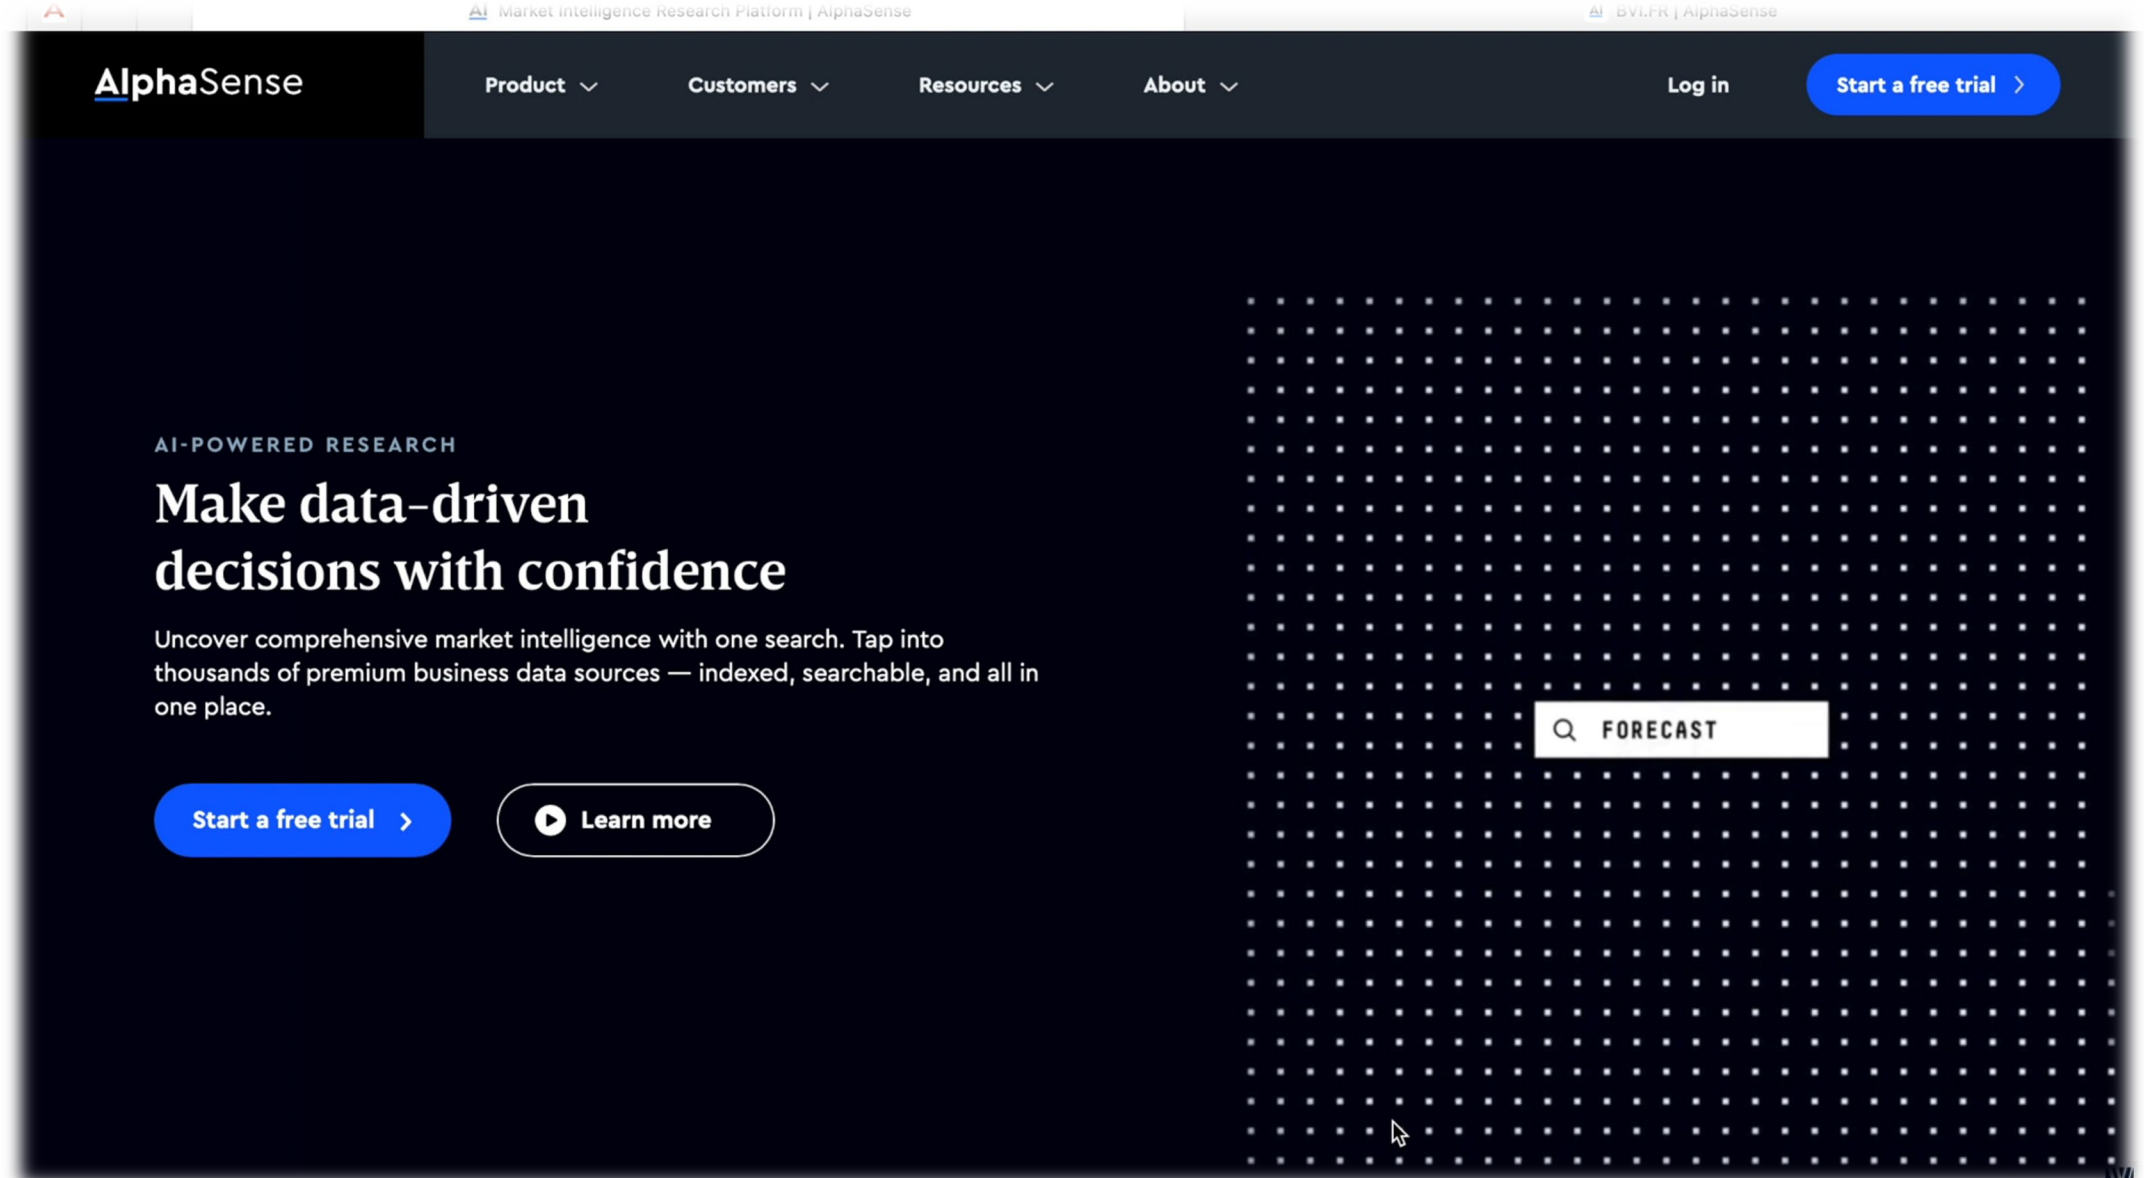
Market Intelligence Research Platform | AlphaSense

BVI.FR | AlphaSense

AlphaSense

Product

Customers

Resources

About

Log in

Start a free trial

AI-POWERED RESEARCH

Make data-driven decisions with confidence

Uncover comprehensive market intelligence with one search. Tap into thousands of premium business data sources — indexed, searchable, and all in one place.

Start a free trial

Learn more

FORECAST